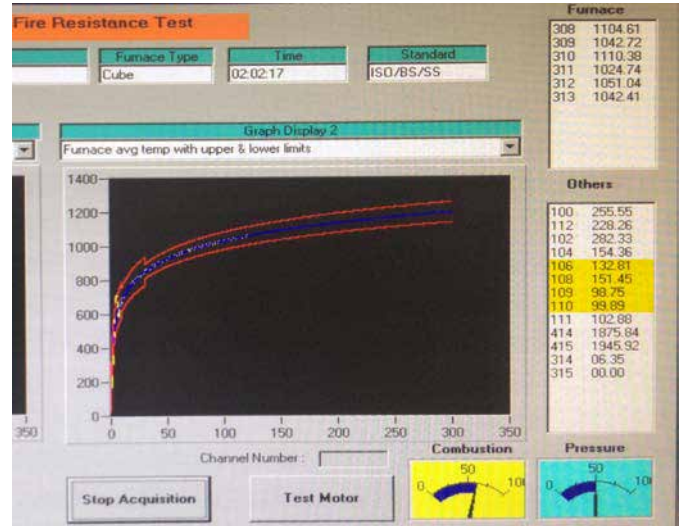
Fire Resistance Test

Furnace Type
Cube

Time
02:02:17

Standard
ISO/BS/SS

Furnace
308 1104.61
309 1042.72
310 1110.38
311 1024.74
312 1051.04
313 1042.41

Graph Display 2
Furnace avg temp with upper & lower limits

1400
1200
1000
800
600
400
200
0
0 50 100 150 200 250 300 350

350

Others
100 255.55
112 228.26
102 282.33
104 154.36
106 132.81
108 151.45
109 98.75
110 99.89
111 102.88
414 1875.84
415 1945.92
314 06.35
315 00.00

Channel Number :

Combustion
0 50 10

Pressure
0 50 10

Stop Acquisition

Test Motor